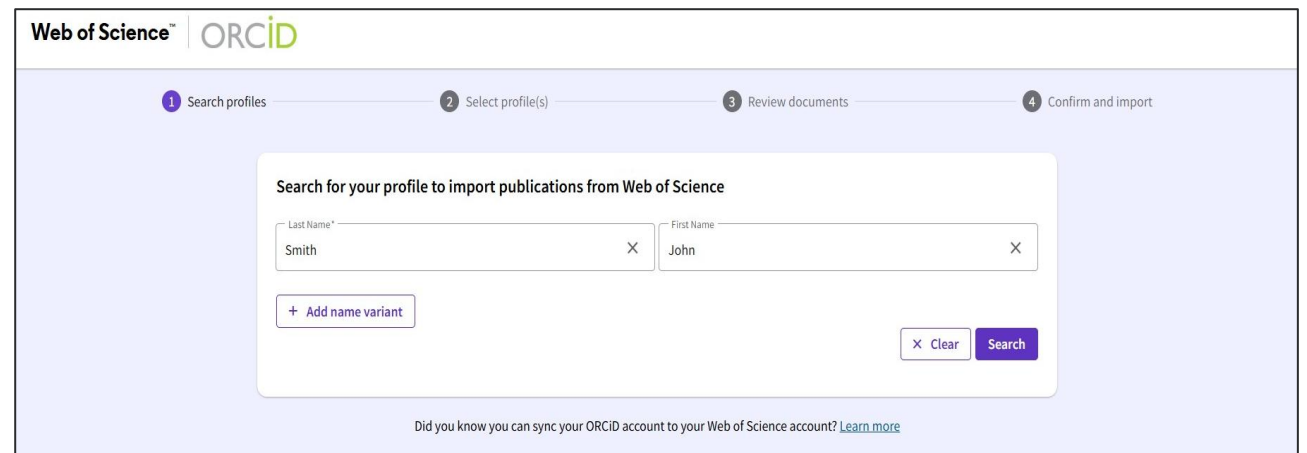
Web of Science™ ORCiD

1 Search profiles
2 Select profile(s)
3 Review documents
4 Confirm and import

Search for your profile to import publications from Web of Science

Last Name*
Smith
×

First Name
John
×

+ Add name variant

× Clear
Search

Did you know you can sync your ORCiD account to your Web of Science account? Learn more